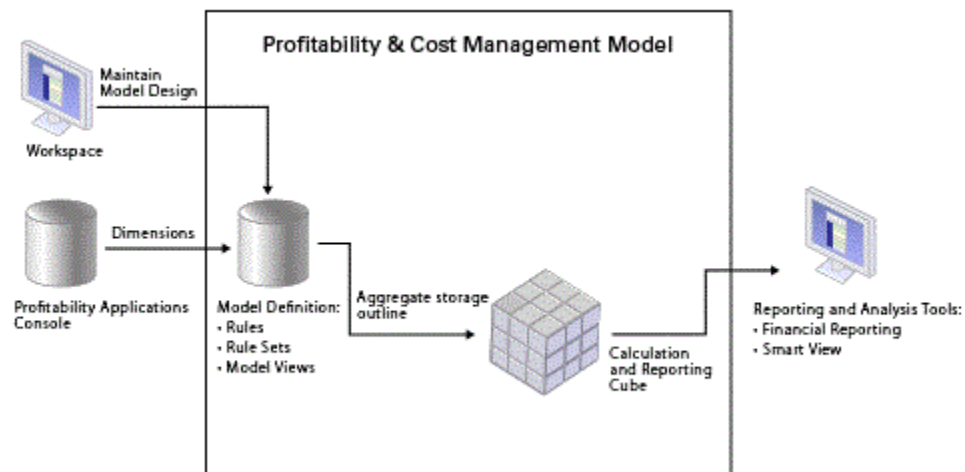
Profitability & Cost Management Model

Maintain Model Design

Workspace

Dimensions

Profitability Applications Console

Model Definition:
• Rules
• Rule Sets
• Model Views

Aggregate storage outline

Calculation and Reporting Cube

Reporting and Analysis Tools:
• Financial Reporting
• Smart View